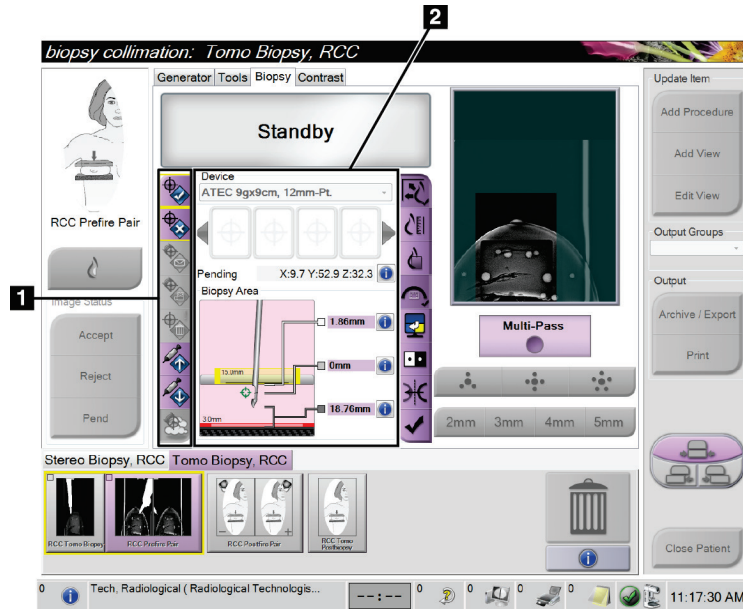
2

biopsy collimation: Tomo Biopsy, RCC

Generator Tools Biopsy Contrast

Standby

Device
ATEC 9gx9cm, 12mm-Pt.

Pending X:9.7 Y:52.9 Z:32.3

Biopsy Area

1.86mm

15.0mm

0mm

18.76mm

3.0mm

RCC Prefire Pair

1

Image Status

Accept

Reject

Pend

Multi-Pass

2mm 3mm 4mm 5mm

Update Item

Add Procedure

Add View

Edit View

Output Groups

Output

Archive / Export

Print

Close Patient

Stereo Biopsy, RCC Tomo Biopsy, RCC

RCC Tomo Biopsy

RCC Prefire Pair

RCC Postfire Pair

RCC Tomo Postbiopsy

0 Tech, Radiological ( Radiological Technologis... --:-- 0 0 0 0 11:17:30 AM